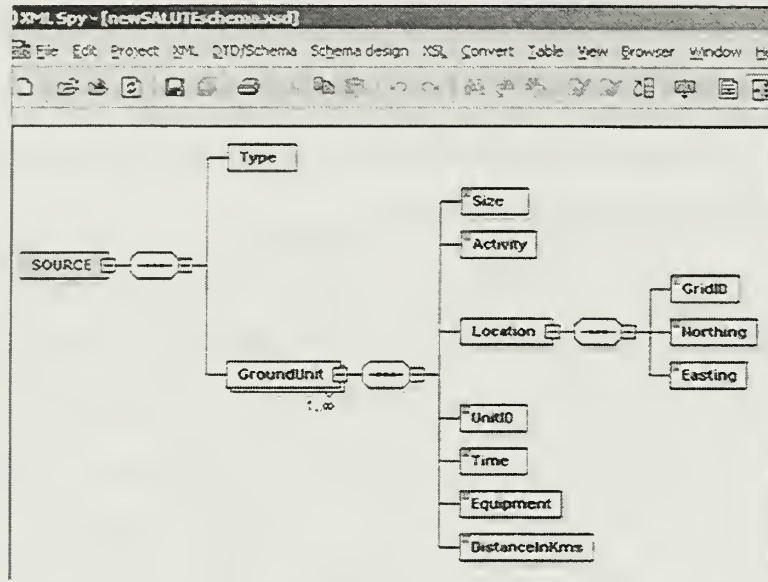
XML Spy - [newSALUTEschema.xsd]

File Edit Project XML DTD/Schema Schema design XSL Convert Table View Browser Window He

SOURCE

Type

GroundUnit

1..∞

Size

Activity

Location

GridID

Northing

Easting

UnitID

Time

Equipment

DistanceInKms